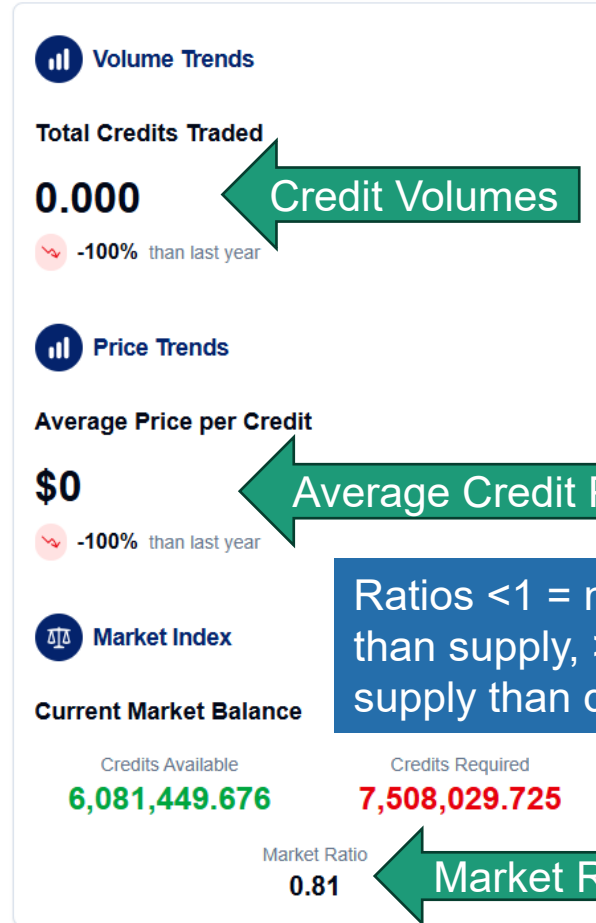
Volume Trends

Total Credits Traded

0.000

Credit Volumes

-100% than last year

Price Trends

Average Price per Credit

$0

Average Credit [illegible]

-100% than last year

Ratios <1 = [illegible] than supply, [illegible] supply than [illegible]

Market Index

Current Market Balance

Credits Available
6,081,449.676

Credits Required
7,508,029.725

Market Ratio
0.81

Market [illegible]